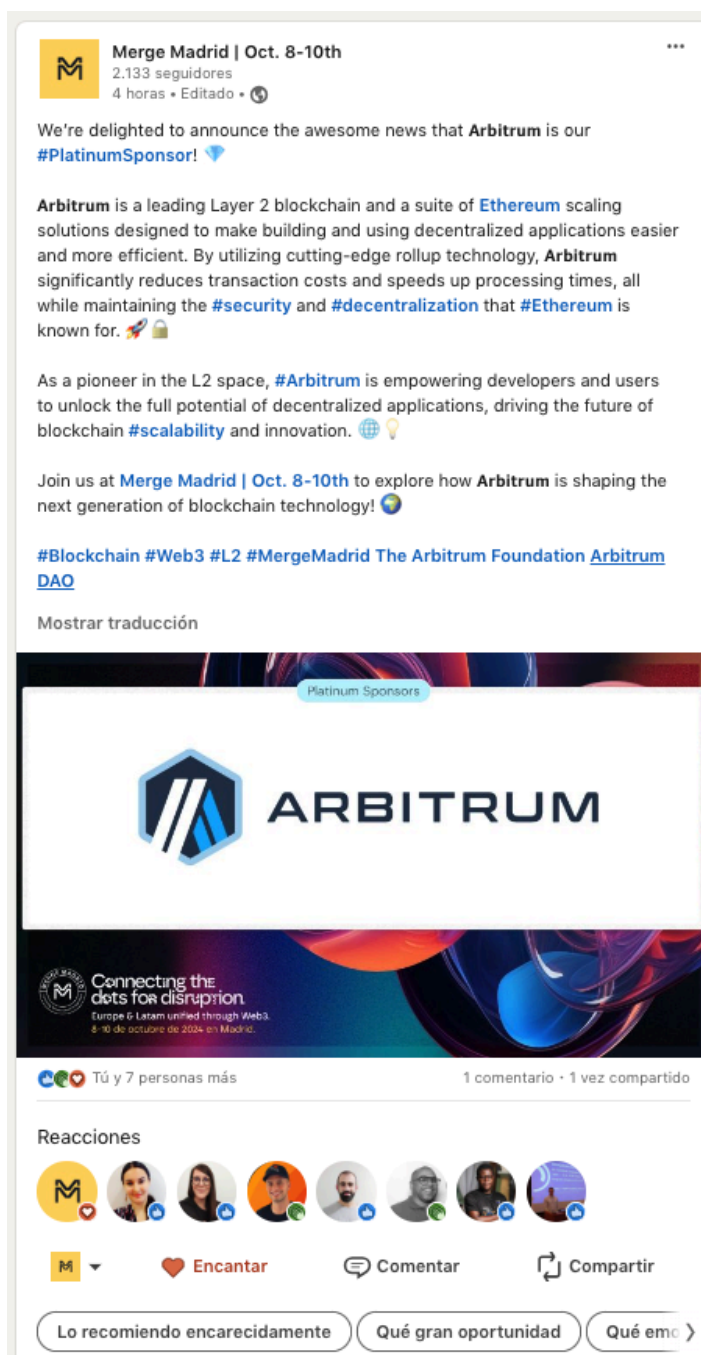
Merge Madrid | Oct. 8-10th
2.133 seguidores
4 horas • Editado •

We're delighted to announce the awesome news that Arbitrum is our #PlatinumSponsor! 💎

Arbitrum is a leading Layer 2 blockchain and a suite of Ethereum scaling solutions designed to make building and using decentralized applications easier and more efficient. By utilizing cutting-edge rollup technology, Arbitrum significantly reduces transaction costs and speeds up processing times, all while maintaining the #security and #decentralization that #Ethereum is known for. 🚀🔒

As a pioneer in the L2 space, #Arbitrum is empowering developers and users to unlock the full potential of decentralized applications, driving the future of blockchain #scalability and innovation. 🌐💡

Join us at Merge Madrid | Oct. 8-10th to explore how Arbitrum is shaping the next generation of blockchain technology! 🌍

#Blockchain #Web3 #L2 #MergeMadrid The Arbitrum Foundation Arbitrum DAO

Mostrar traducción

Platinum Sponsors

ARBITRUM

Connecting the dots for disruption
Europe & Latam unified through Web3.
8-10 de octubre de 2024 en Madrid.

Tú y 7 personas más
1 comentario • 1 vez compartido

Reacciones

Encantar
Comentar
Compartir

Lo recomiendo encarecidamente
Qué gran oportunidad
Qué emo